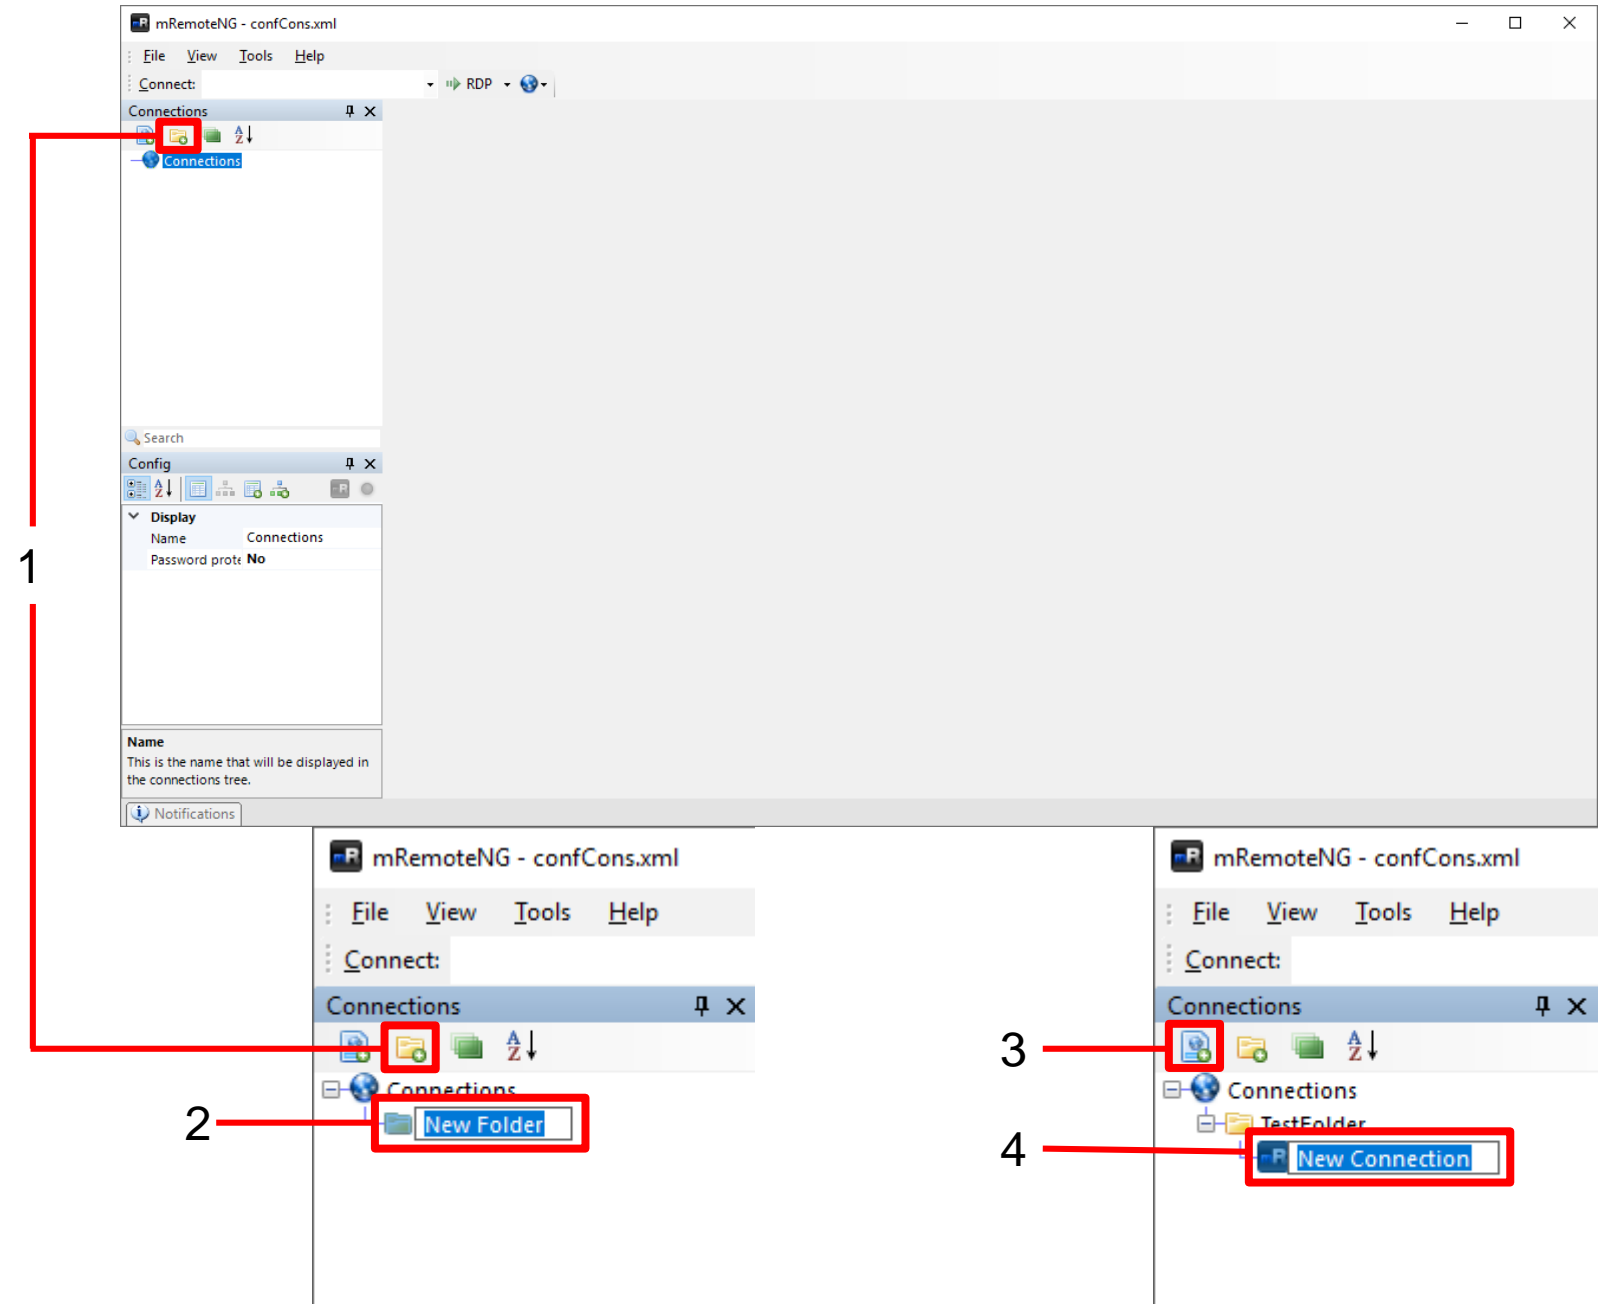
mRemoteNG - confCons.xml

File View Tools Help

Connect: RDP

Connections

Connections

Search

Config

Display

Name Connections

Password prote No

Name

This is the name that will be displayed in the connections tree.

Notifications

1

mRemoteNG - confCons.xml

File View Tools Help

Connect:

Connections

Connections

2

New Folder

mRemoteNG - confCons.xml

File View Tools Help

Connect:

Connections

3

Connections

TestFolder

4

New Connection